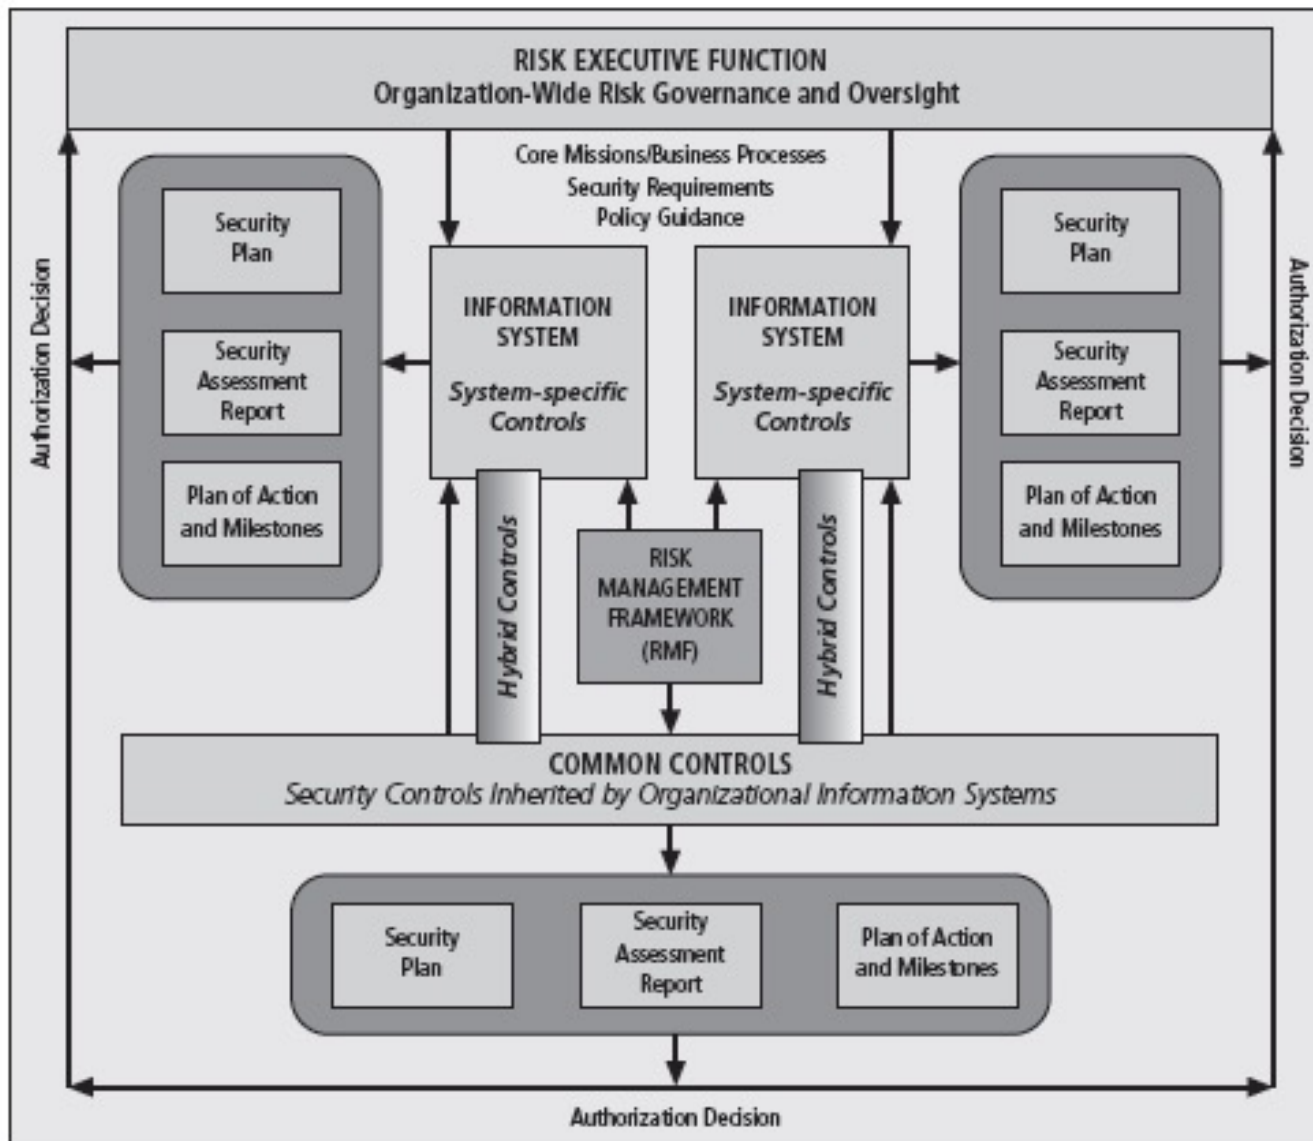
RISK EXECUTIVE FUNCTION
Organization-Wide Risk Governance and Oversight

Core Missions/Business Processes
Security Requirements
Policy Guidance

Authorization Decision

Security Plan

Security Assessment Report

Plan of Action and Milestones

INFORMATION SYSTEM
*System-specific Controls*

INFORMATION SYSTEM
*System-specific Controls*

Security Plan

Security Assessment Report

Plan of Action and Milestones

Authorization Decision

*Hybrid Controls*

RISK MANAGEMENT FRAMEWORK (RMF)

*Hybrid Controls*

COMMON CONTROLS
*Security Controls Inherited by Organizational Information Systems*

Security Plan

Security Assessment Report

Plan of Action and Milestones

Authorization Decision